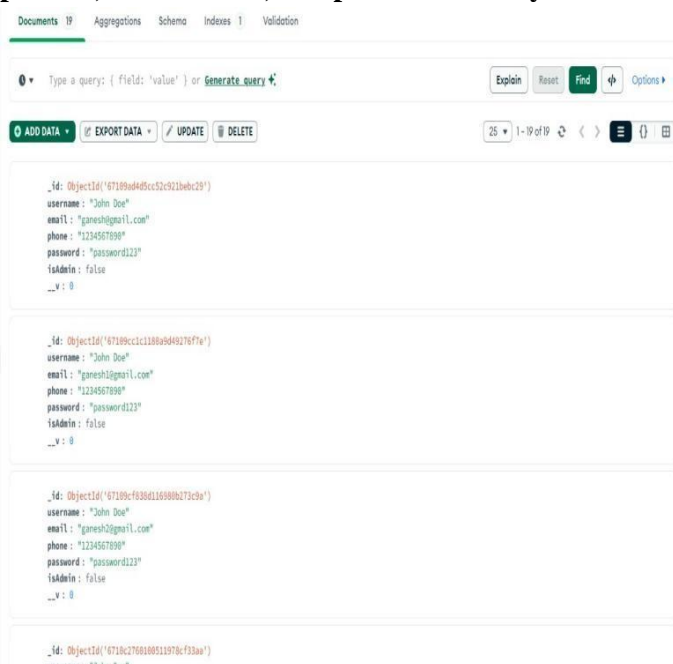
Documents 19 Aggregations Schema Indexes 1 Validation

Type a query: { field: 'value' } or Generate query

Explain Reset Find Options

ADD DATA EXPORT DATA UPDATE DELETE

25 1-19 of 19

_id: ObjectId('67109ad4d5cc52c921bebc29')
username: "John Doe"
email: "ganesh@gmail.com"
phone: "1234567890"
password: "password123"
isAdmin: false
__v: 0

_id: ObjectId('67109cc1c1188a9d49276f7e')
username: "John Doe"
email: "ganesh1@gmail.com"
phone: "1234567890"
password: "password123"
isAdmin: false
__v: 0

_id: ObjectId('67109cf838d116980b273c9a')
username: "John Doe"
email: "ganesh2@gmail.com"
phone: "1234567890"
password: "password123"
isAdmin: false
__v: 0

_id: ObjectId('6710c2768108511978cf33ae')
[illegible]